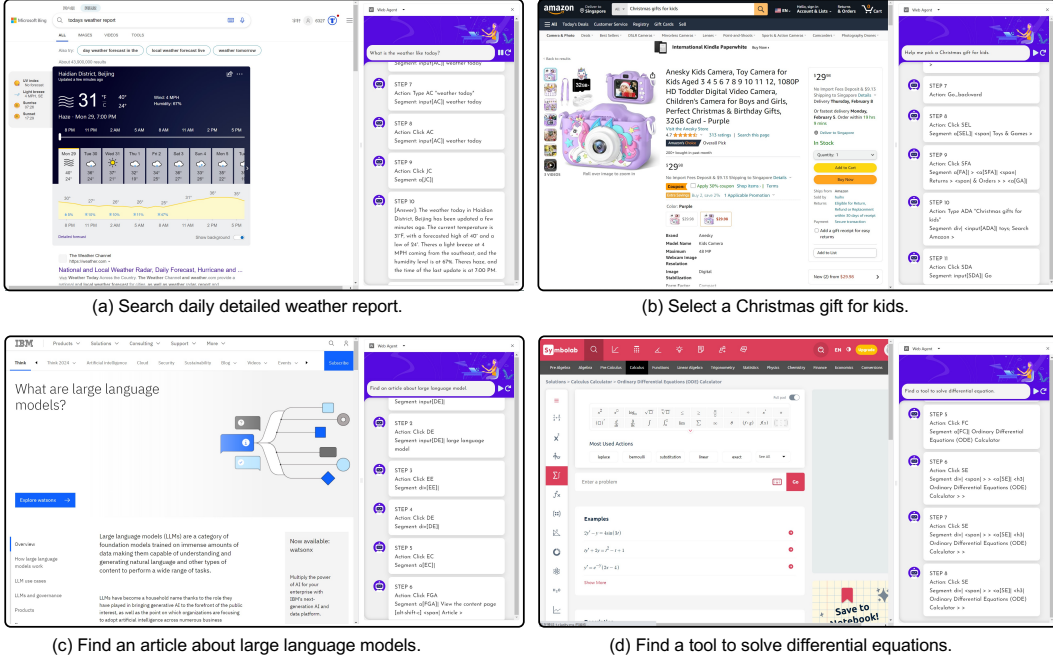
Microsoft Bing | todays weather report

ALL | IMAGES | VIDEOS | TOOLS

Also try: day weather forecast in the | local weather forecast live | weather tomorrow

About 43,000,000 results

Haidian District, Beijing
Updated a few minutes ago

31 °F °C | 40° 24° | Wind: 4 MPH | Humidity: 87%

Haze · Mon 29, 7:00 PM

8 PM | 11 PM | 2 AM | 5 AM | 8 AM | 11 AM | 2 PM | 5 PM

Mon 29 | Tue 30 | Wed 31 | Thu 1 | Fri 2 | Sat 3 | Sun 4 | Mon 5

Detailed forecast | Show background

The Weather Channel
https://weather.com

National and Local Weather Radar, Daily Forecast, Hurricane and ...

Web Agent

What is the weather like today?

Segment: input[AC]| weather today

STEP 7
Action: Type AC "weather today"
Segment: input[AC]| weather today

STEP 8
Action: Click AC
Segment: input[AC]| weather today

STEP 9
Action: Click JC
Segment: a[JC]|

STEP 10
[Answer]: The weather today in Haidian District, Beijing has been updated a few minutes ago. The current temperature is 31°F, with a forecasted high of 40° and a low of 24°. There is a light breeze at 4 MPH coming from the southeast, and the humidity level is at 87%. There's haze, and the time of the last update is at 7:00 PM.

(a) Search daily detailed weather report.

amazon | All | Christmas gifts for kids

All | Today's Deals | Customer Service | Registry | Gift Cards | Sell

International Kindle Paperwhite | Buy Now

Anesky Kids Camera, Toy Camera for Kids Aged 3 4 5 6 7 8 9 10 11 12, 1080P HD Toddler Digital Video Camera, Children's Camera for Boys and Girls, Perfect Christmas & Birthday Gifts, 32GB Card - Purple

Visit the Anesky Store
4.7 | 313 ratings | Search this page
Amazon's Choice | Overall Pick
200+ bought in past month

$29⁹⁹

In Stock

Add to Cart
Buy Now

Color: Purple

Brand | Anesky
Model Name | Kids Camera
Maximum Webcam Image Resolution | 48 MP
Image Stabilization | Digital

Web Agent

Help me pick a Christmas gift for kids

STEP 7
Action: Go_backward

STEP 8
Action: Click SEL
Segment: a[SEL]| <span| Toys & Games >

STEP 9
Action: Click SFA
Segment: a[SFA]| > <a[SFA]| <span| Returns > <span| & Orders > > <a[GA]|

STEP 10
Action: Type ADA "Christmas gifts for kids"
Segment: div| input[ADA]| toys; Search Amazon >

STEP 11
Action: Click SDA
Segment: input[SDA]| Go

(b) Select a Christmas gift for kids.

IBM | Products | Solutions | Consulting | Support | More

Think | Think 2024 | Artificial intelligence | Cloud | Security | Sustainability | Blog | Videos | Events

What are large language models?

Explore watsonx →

Overview
How large language models work
LLM use cases
LLMs and governance
Products

Large language models (LLMs) are a category of foundation models trained on immense amounts of data making them capable of understanding and generating natural language and other types of content to perform a wide range of tasks.

LLMs have become a household name thanks to the role they have played in bringing generative AI to the forefront of the public interest, as well as the point on which organizations are focusing to adopt artificial intelligence across numerous business

Now available: watsonx

Multiply the power of AI for your enterprise with IBM's next-generation AI and data platform.

Web Agent

Find an article about large language model.

Segment: input[DE]|

STEP 3
Action: Click DE
Segment: input[DE]| large language model

STEP 4
Action: Click EE
Segment: div[EE]|

STEP 4
Action: Click DE
Segment: div[DE]|

STEP 5
Action: Click EC
Segment: a[EC]|

STEP 6
Action: Click FGA
Segment: a[FGA]| View the content page [alt+shift+c] <span| Article >

(c) Find an article about large language models.

Symbolab

Solutions > Calculus Calculator > Ordinary Differential Equations (ODE) Calculator

Most Used Actions

Enter a problem | Go

Examples

Show More

Save to Notebook!

Web Agent

Find a tool to solve differential equation.

STEP 5
Action: Click FC
Segment: a[FC]| Ordinary Differential Equations (ODE) Calculator

STEP 6
Action: Click SE
Segment: div| <span| > > <a[SE]| <h3| Ordinary Differential Equations (ODE) Calculator > >

STEP 7
Action: Click SE
Segment: div| <span| > > <a[SE]| <h3| Ordinary Differential Equations (ODE) Calculator > >

STEP 8
Action: Click SE
Segment: div| <span| > > <a[SE]| <h3| Ordinary Differential Equations (ODE) Calculator > >

(d) Find a tool to solve differential equations.